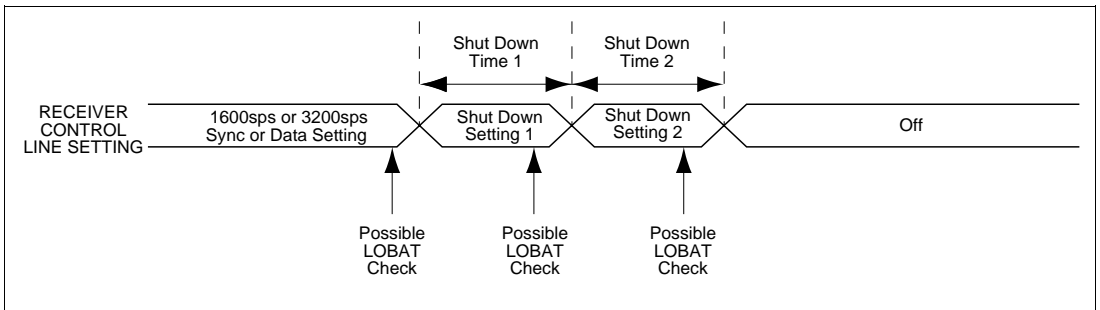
Shut Down Time 1

Shut Down Time 2

RECEIVER CONTROL LINE SETTING

1600sps or 3200sps Sync or Data Setting

Shut Down Setting 1

Shut Down Setting 2

Off

Possible LOBAT Check

Possible LOBAT Check

Possible LOBAT Check